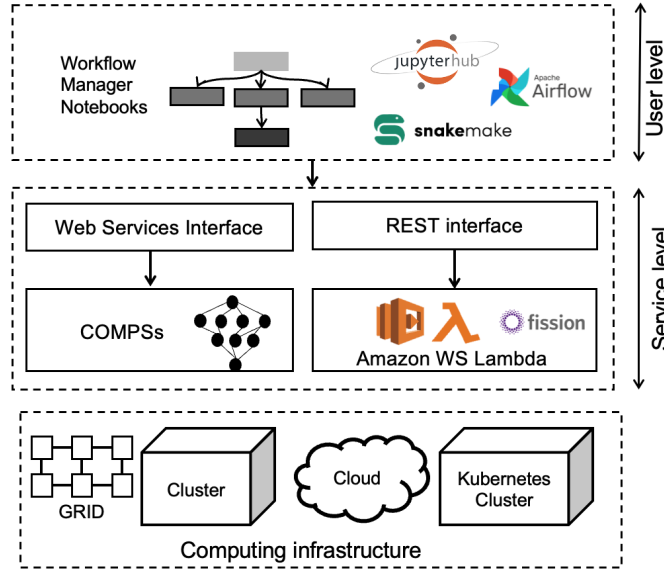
Workflow Manager Notebooks

jupyterhub

Apache Airflow

snakemake

User level

Web Services Interface

REST interface

COMPSs

fission

Amazon WS Lambda

Service level

GRID

Cluster

Cloud

Kubernetes Cluster

Computing infrastructure